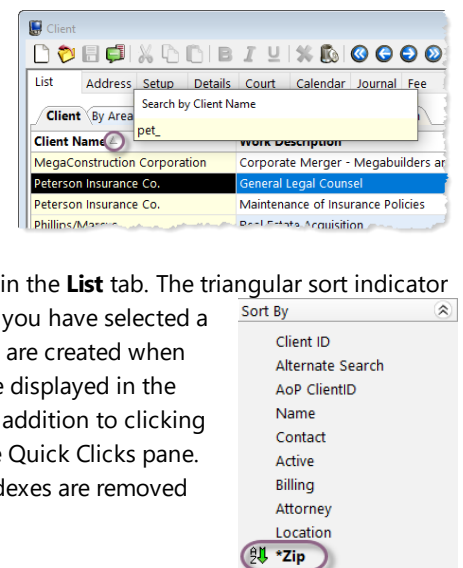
Client

List | Address | Setup | Details | Court | Calendar | Journal | Fee

Client | By Area

Search by Client Name

pet_

| Client Name | Work Description |
|---|---|
| MegaConstruction Corporation | Corporate Merger - Megabuilders ar |
| Peterson Insurance Co. | General Legal Counsel |
| Peterson Insurance Co. | Maintenance of Insurance Policies |
| Phillips/Marcus | Real Estate Acquisition |

in the **List** tab. The triangular sort indicator you have selected a are created when e displayed in the addition to clicking e Quick Clicks pane. dexes are removed

Sort By

Client ID
Alternate Search
AoP ClientID
Name
Contact
Active
Billing
Attorney
Location
*Zip